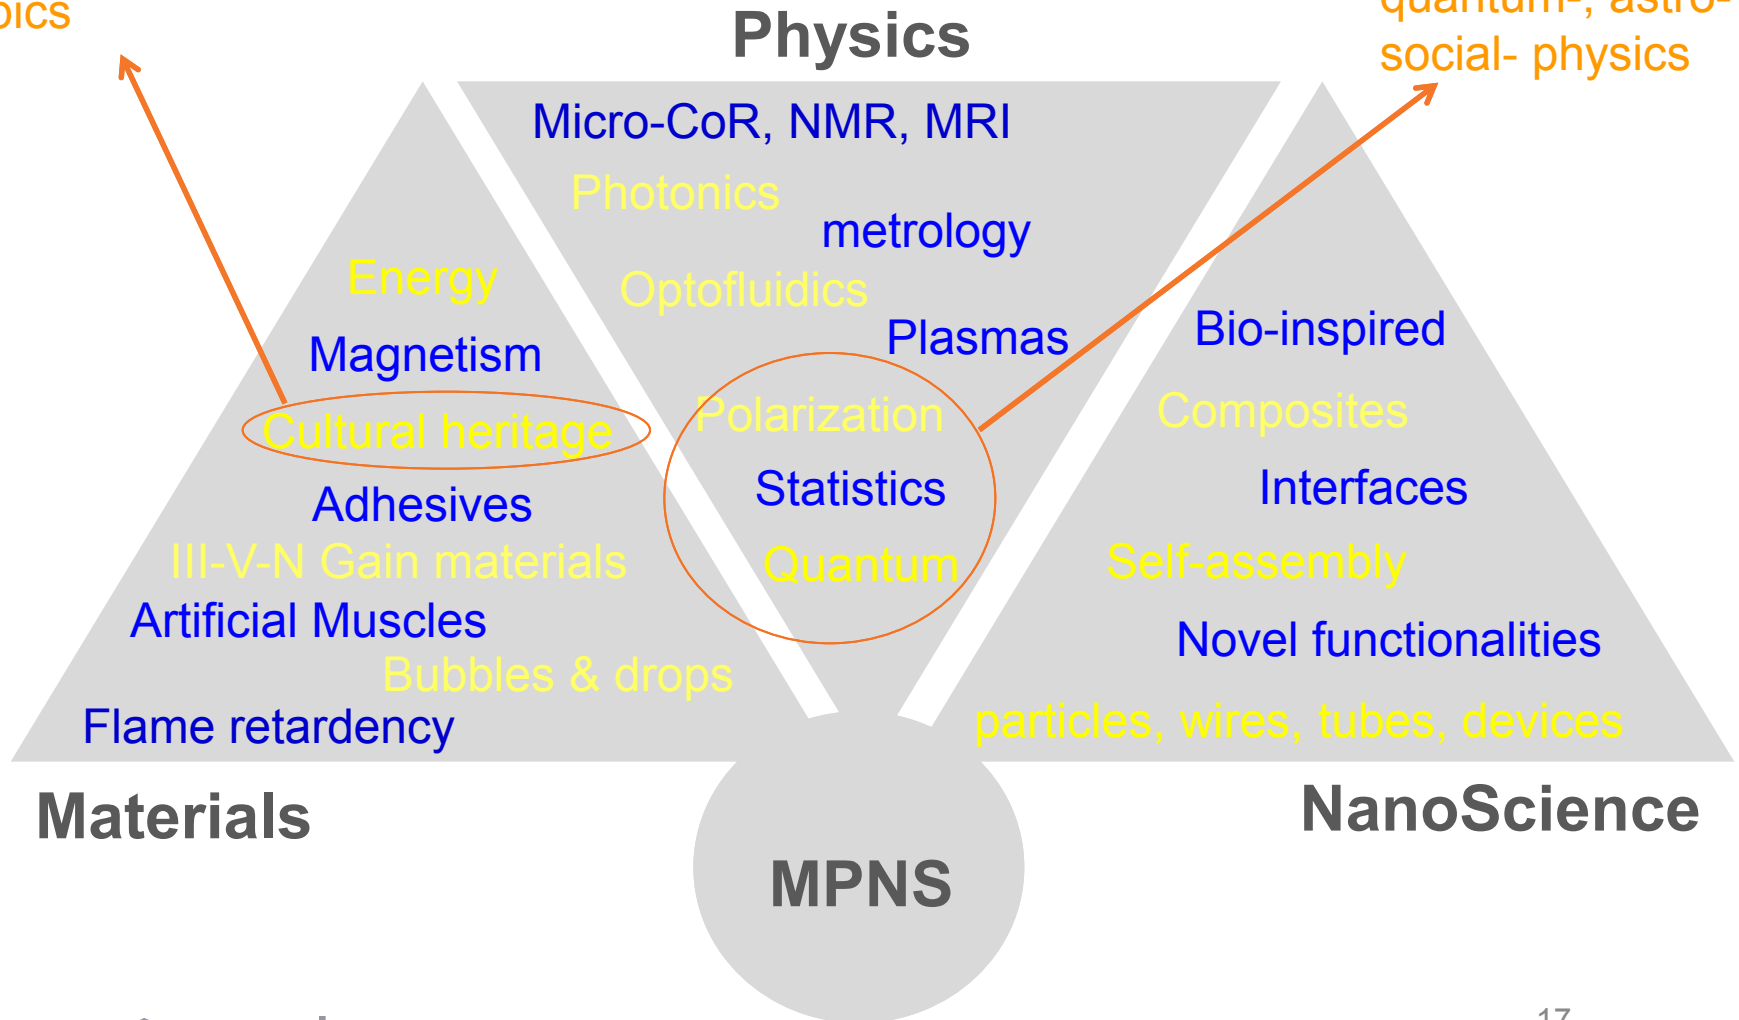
pics

Physics

quantum-, astro-
social- physics

Micro-CoR, NMR, MRI
Photonics
metrology
Optofluidics
Plasmas

Energy
Magnetism
Cultural heritage
Adhesives
III-V-N Gain materials
Artificial Muscles
Bubbles & drops
Flame retardency

Polarization
Statistics
Quantum

Bio-inspired
Composites
Interfaces
Self-assembly
Novel functionalities
particles, wires, tubes, devices

Materials

NanoScience

MPNS

17